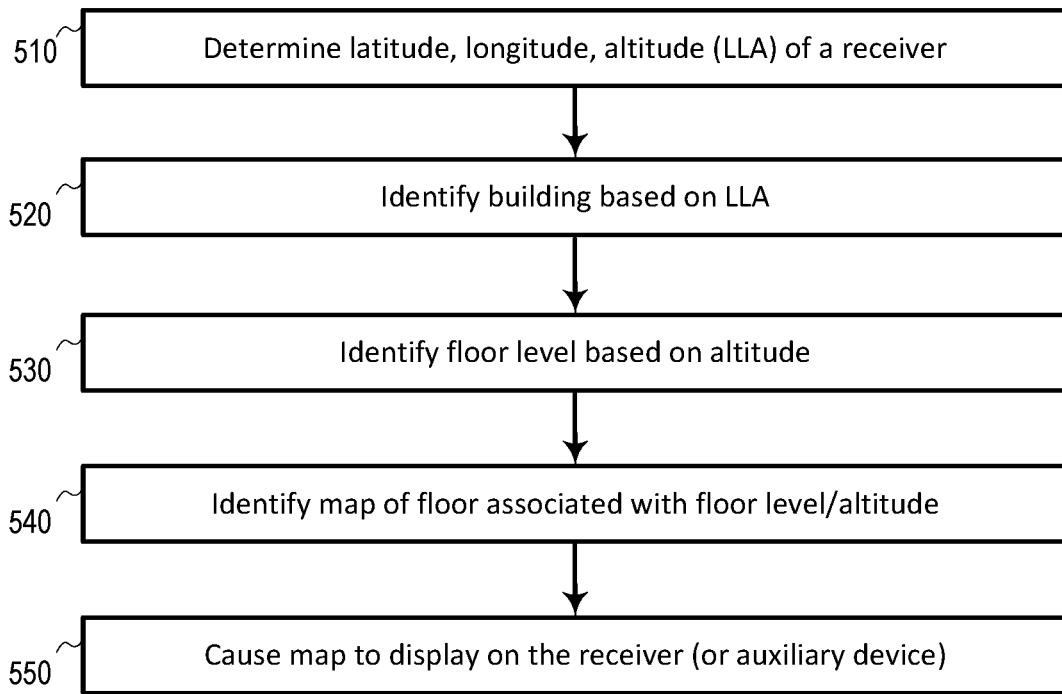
510 Determine latitude, longitude, altitude (LLA) of a receiver

520 Identify building based on LLA

530 Identify floor level based on altitude

540 Identify map of floor associated with floor level/altitude

550 Cause map to display on the receiver (or auxiliary device)